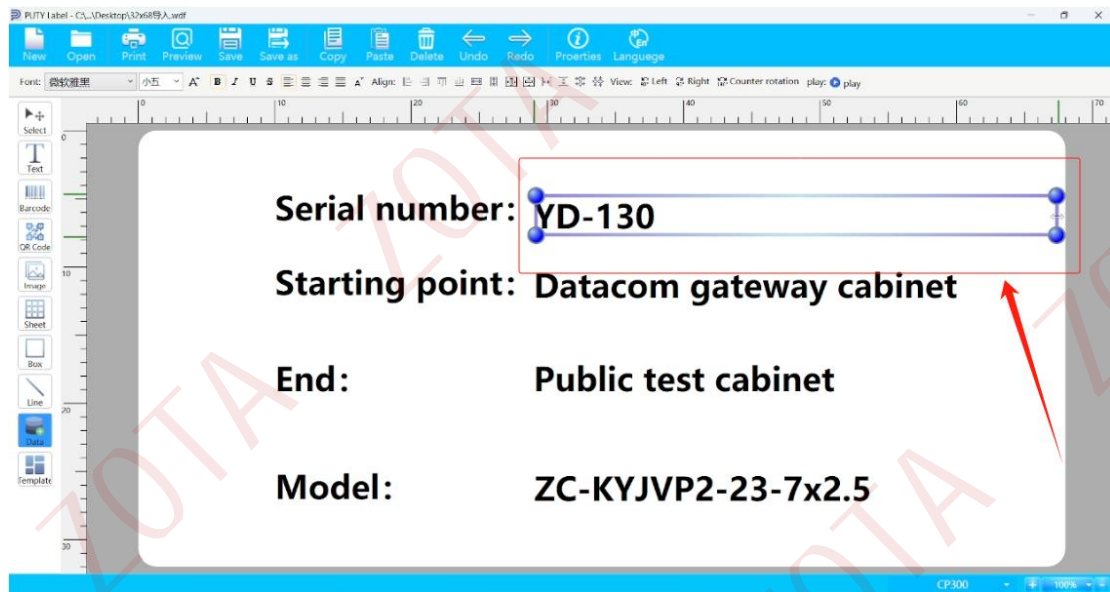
PUTY Label - C:\...\Desktop\32x68导入.wdf

New Open Print Preview Save Save as Copy Paste Delete Undo Redo Proerties Languege

Font: 微软雅黑 小五 A B I U S Align: View: Left Right Counter rotation play: play

Select
Text
Barcode
QR Code
Image
Sheet
Box
Line
Data
Template

0 10 20 30 40 50 60 70

0 10 20 30

Serial number: YD-130

Starting point: Datacom gateway cabinet

End: Public test cabinet

Model: ZC-KYJVP2-23-7x2.5

ZOTA ZOTA ZOTA ZOTA ZOTA

CP300 100%